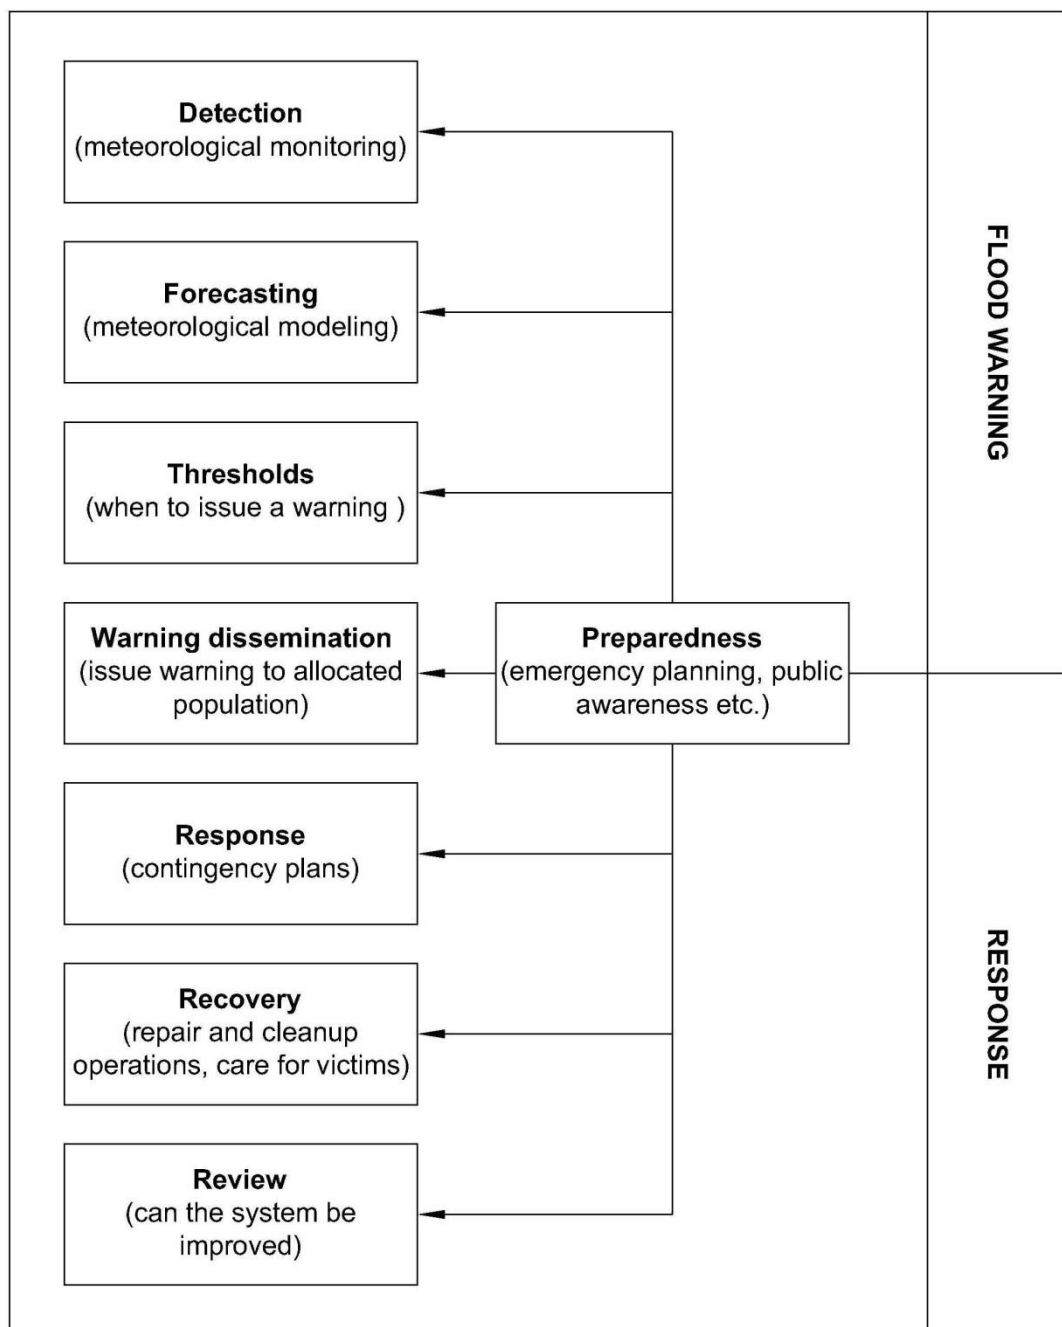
**Detection**
(meteorological monitoring)

**Forecasting**
(meteorological modeling)

**Thresholds**
(when to issue a warning )

**Warning dissemination**
(issue warning to allocated population)

**Preparedness**
(emergency planning, public awareness etc.)

**Response**
(contingency plans)

**Recovery**
(repair and cleanup operations, care for victims)

**Review**
(can the system be improved)

FLOOD WARNING

RESPONSE